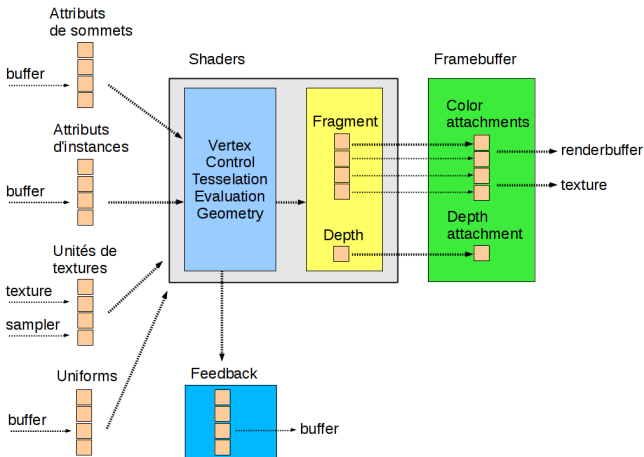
Attributs de sommets

buffer

Attributs d'instances

buffer

Unités de textures

texture

sampler

Uniforms

buffer

Shaders

Vertex
Control
Tesselation
Evaluation
Geometry

Fragment

Depth

Feedback

buffer

Framebuffer

Color attachments

renderbuffer

texture

Depth attachment